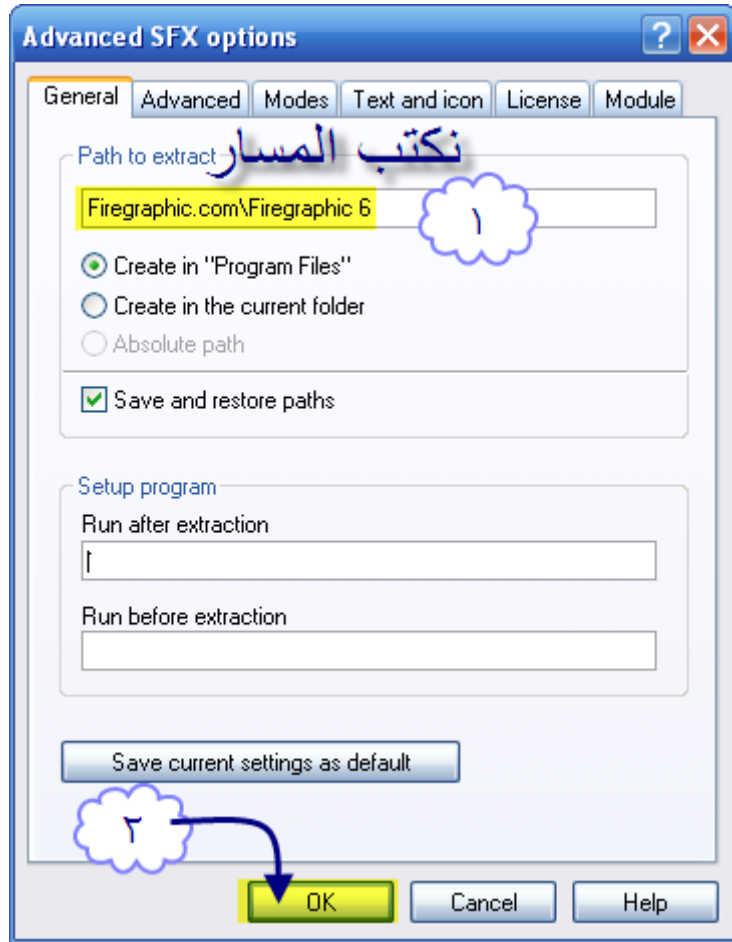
Advanced SFX options

? X

General | Advanced | Modes | Text and icon | License | Module

Path to extract

نكتب المسار

Firegraphic.com\Firegraphic 6

١

Create in "Program Files"

Create in the current folder

Absolute path

Save and restore paths

Setup program

Run after extraction

Run before extraction

Save current settings as default

٢

OK

Cancel

Help